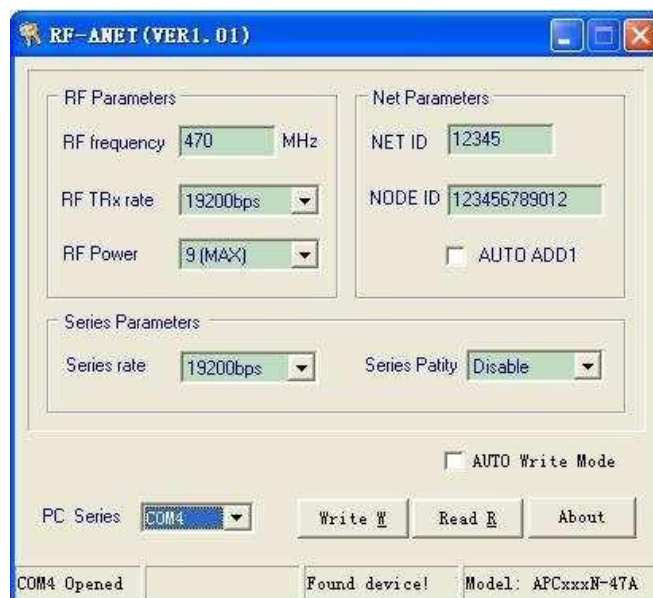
RF-ANET(VER1.01)

RF Parameters

RF frequency 470 MHz

RF TRx rate 19200bps

RF Power 9 (MAX)

Net Parameters

NET ID 12345

NODE ID 123456789012

AUTO ADD1

Series Parameters

Series rate 19200bps

Series Patity Disable

AUTO Write Mode

PC Series COM4

Write W

Read R

About

COM4 Opened

Found device!

Model: APCxxxN-47A